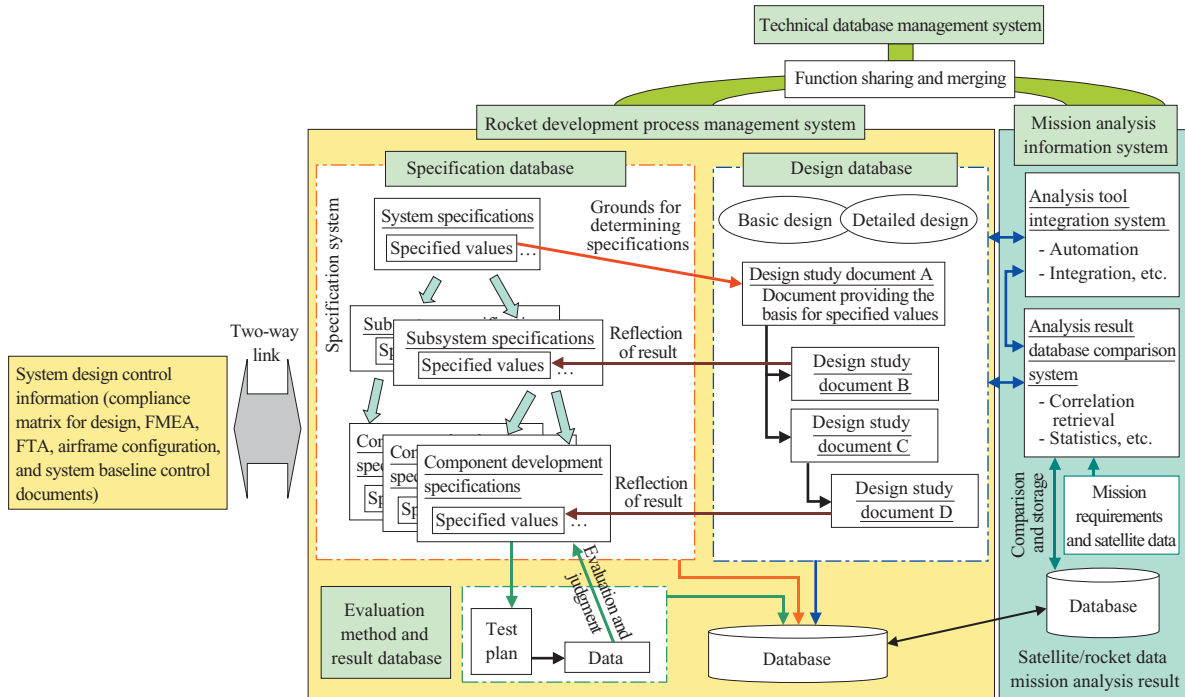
Technical database management system

Function sharing and merging

Rocket development process management system

Mission analysis information system

Specification database

Design database

Specification system

System specifications

Specified values …

Grounds for determining specifications

Basic design

Detailed design

Design study document A
Document providing the basis for specified values

Subsystem specifications

Subsystem specifications

Specified values …

Reflection of result

Design study document B

Design study document C

Design study document D

Component development specifications

Specified values …

Reflection of result

Two-way link

System design control information (compliance matrix for design, FMEA, FTA, airframe configuration, and system baseline control documents)

Analysis tool integration system
- Automation
- Integration, etc.

Analysis result database comparison system
- Correlation retrieval
- Statistics, etc.

Comparison and storage

Mission requirements and satellite data

Database

Satellite/rocket data mission analysis result

Evaluation method and result database

Test plan

Data

Evaluation and judgment

Database